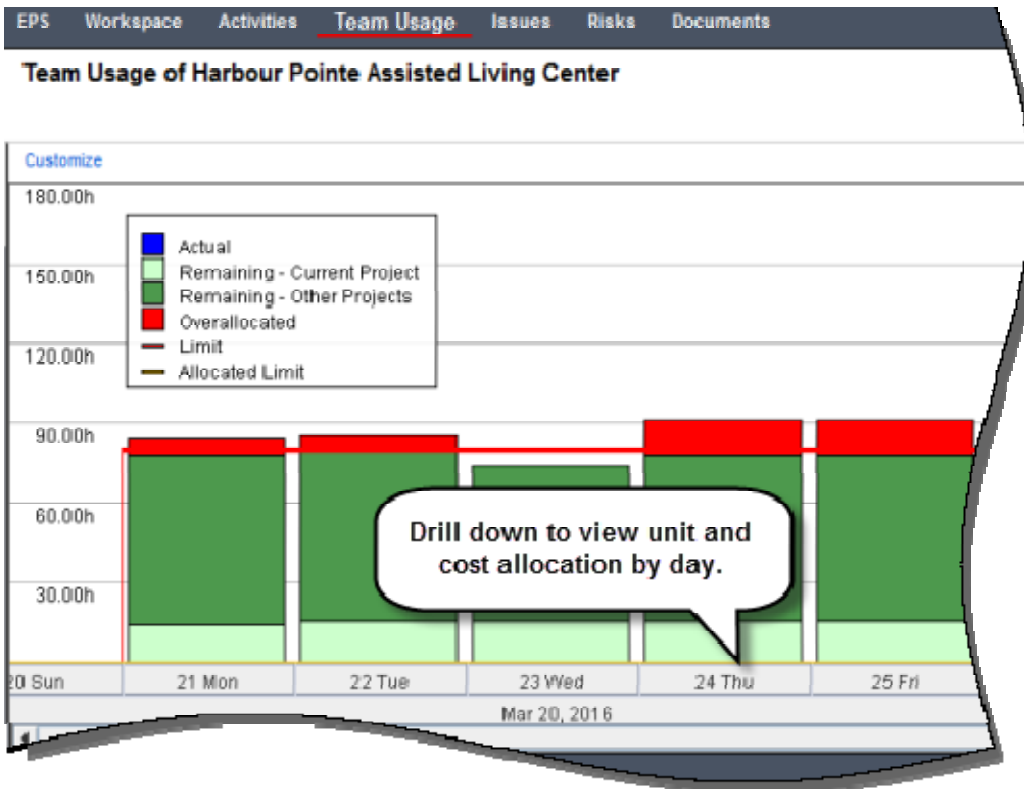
EPS Workspace Activities Team Usage Issues Risks Documents

Team Usage of Harbour Pointe Assisted Living Center

Customize

180.00h
150.00h
120.00h
90.00h
60.00h
30.00h

Actual
Remaining - Current Project
Remaining - Other Projects
Overallocated
Limit
Allocated Limit

Drill down to view unit and cost allocation by day.

20 Sun | 21 Mon | 22 Tue | 23 Wed | 24 Thu | 25 Fri

Mar 20, 2016